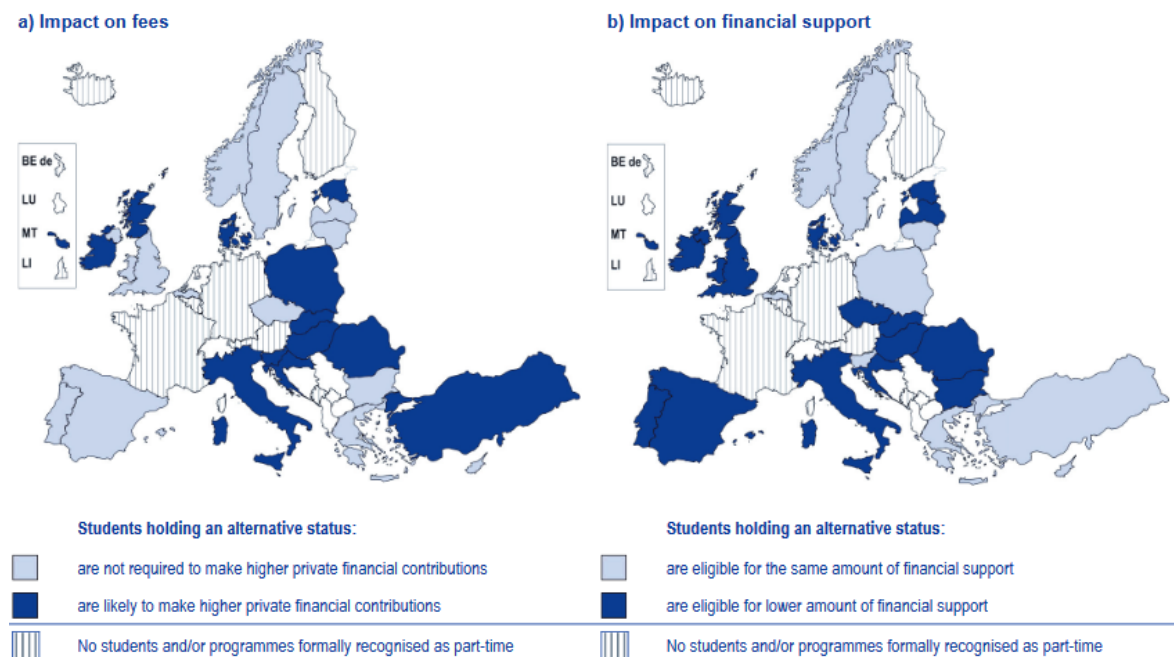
a) Impact on fees

BE de
LU
MT
LI

b) Impact on financial support

BE de
LU
MT
LI

Students holding an alternative status:

are not required to make higher private financial contributions

are likely to make higher private financial contributions

No students and/or programmes formally recognised as part-time

Students holding an alternative status:

are eligible for the same amount of financial support

are eligible for lower amount of financial support

No students and/or programmes formally recognised as part-time